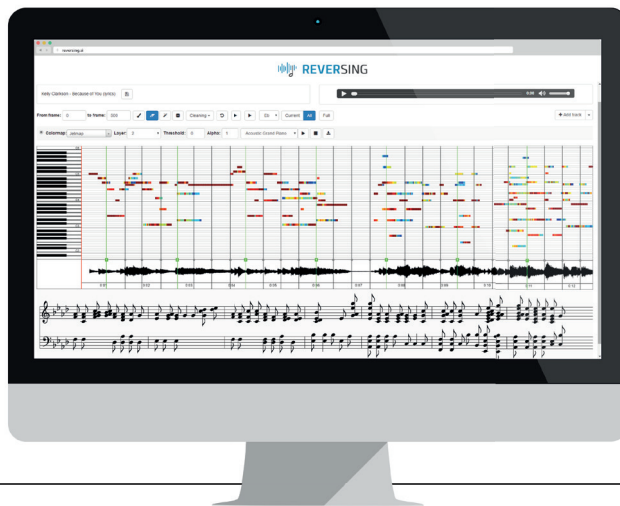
reversing.si

REVERSING

Kelly Clarkson - Because of You (since)

0:00

From frame: 0 to frame: 300 Cleaning Current All Full

+ Add track

Colormap: Jetmap Layer: 0 Threshold: 0 Alpha: 1 Acoustic Grand Piano

0:01 0:02 0:03 0:04 0:05 0:06 0:07 0:08 0:09 0:10 0:11 0:12